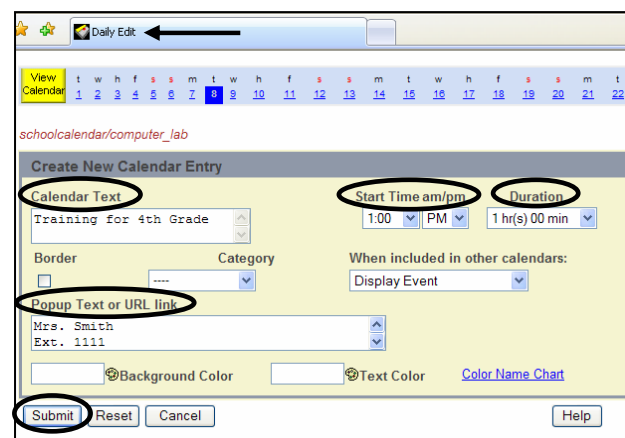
Daily Edit

View Calendar

| t | w | h | f | s | s | m | t | w | h | f | s | s | m | t | w | h | f | s | s | m | t |
|---|---|---|---|---|---|---|---|---|---|---|---|---|---|---|---|---|---|---|---|---|---|
| 1 | 2 | 3 | 4 | 5 | 6 | 7 | 8 | 9 | 10 | 11 | 12 | 13 | 14 | 15 | 16 | 17 | 18 | 19 | 20 | 21 | 22 |

schoolcalendar/computer_lab

Create New Calendar Entry

Calendar Text

Training for 4th Grade

Start Time am/pm

1:00 PM

Duration

1 hr(s) 00 min

Border

Category

----

When included in other calendars:

Display Event

Popup Text or URL link

Mrs. Smith
Ext. 1111

Background Color

Text Color

Color Name Chart

Submit Reset Cancel

Help